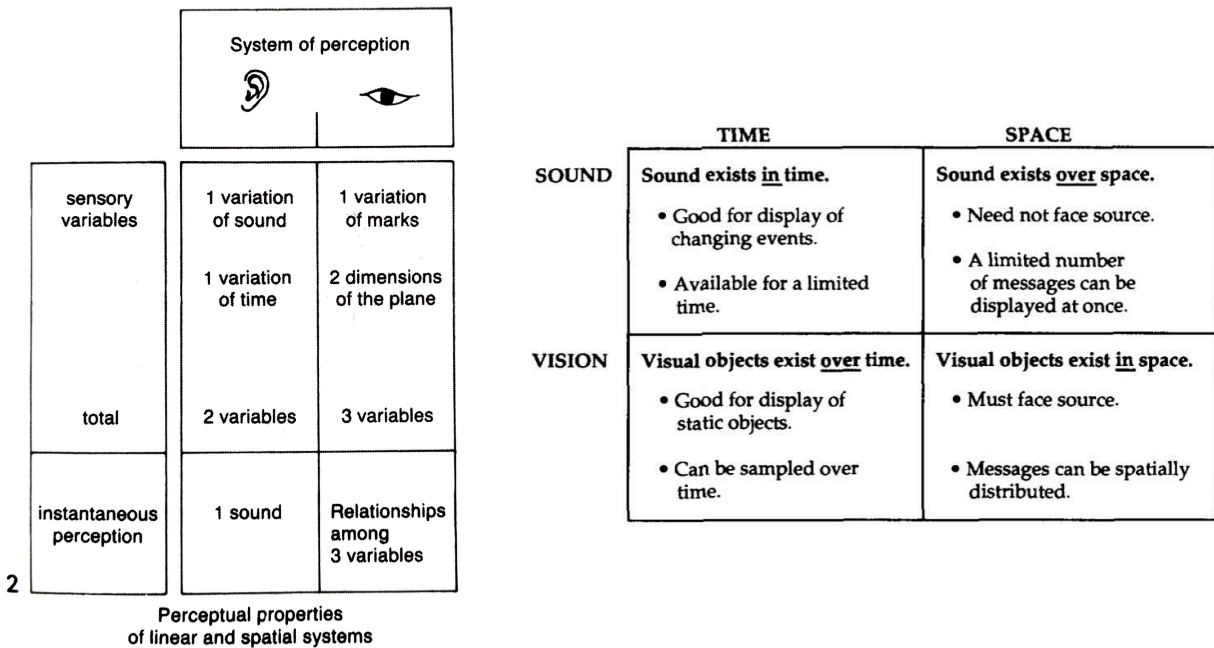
System of perception

|  |  |  |
|---|---|---|
| sensory variables | 1 variation of sound | 1 variation of marks |
|  | 1 variation of time | 2 dimensions of the plane |
| total | 2 variables | 3 variables |
| instantaneous perception | 1 sound | Relationships among 3 variables |

2

Perceptual properties of linear and spatial systems

|  | TIME | SPACE |
|---|---|---|
| SOUND | Sound exists in time. • Good for display of changing events. • Available for a limited time. | Sound exists over space. • Need not face source. • A limited number of messages can be displayed at once. |
| VISION | Visual objects exist over time. • Good for display of static objects. • Can be sampled over time. | Visual objects exist in space. • Must face source. • Messages can be spatially distributed. |